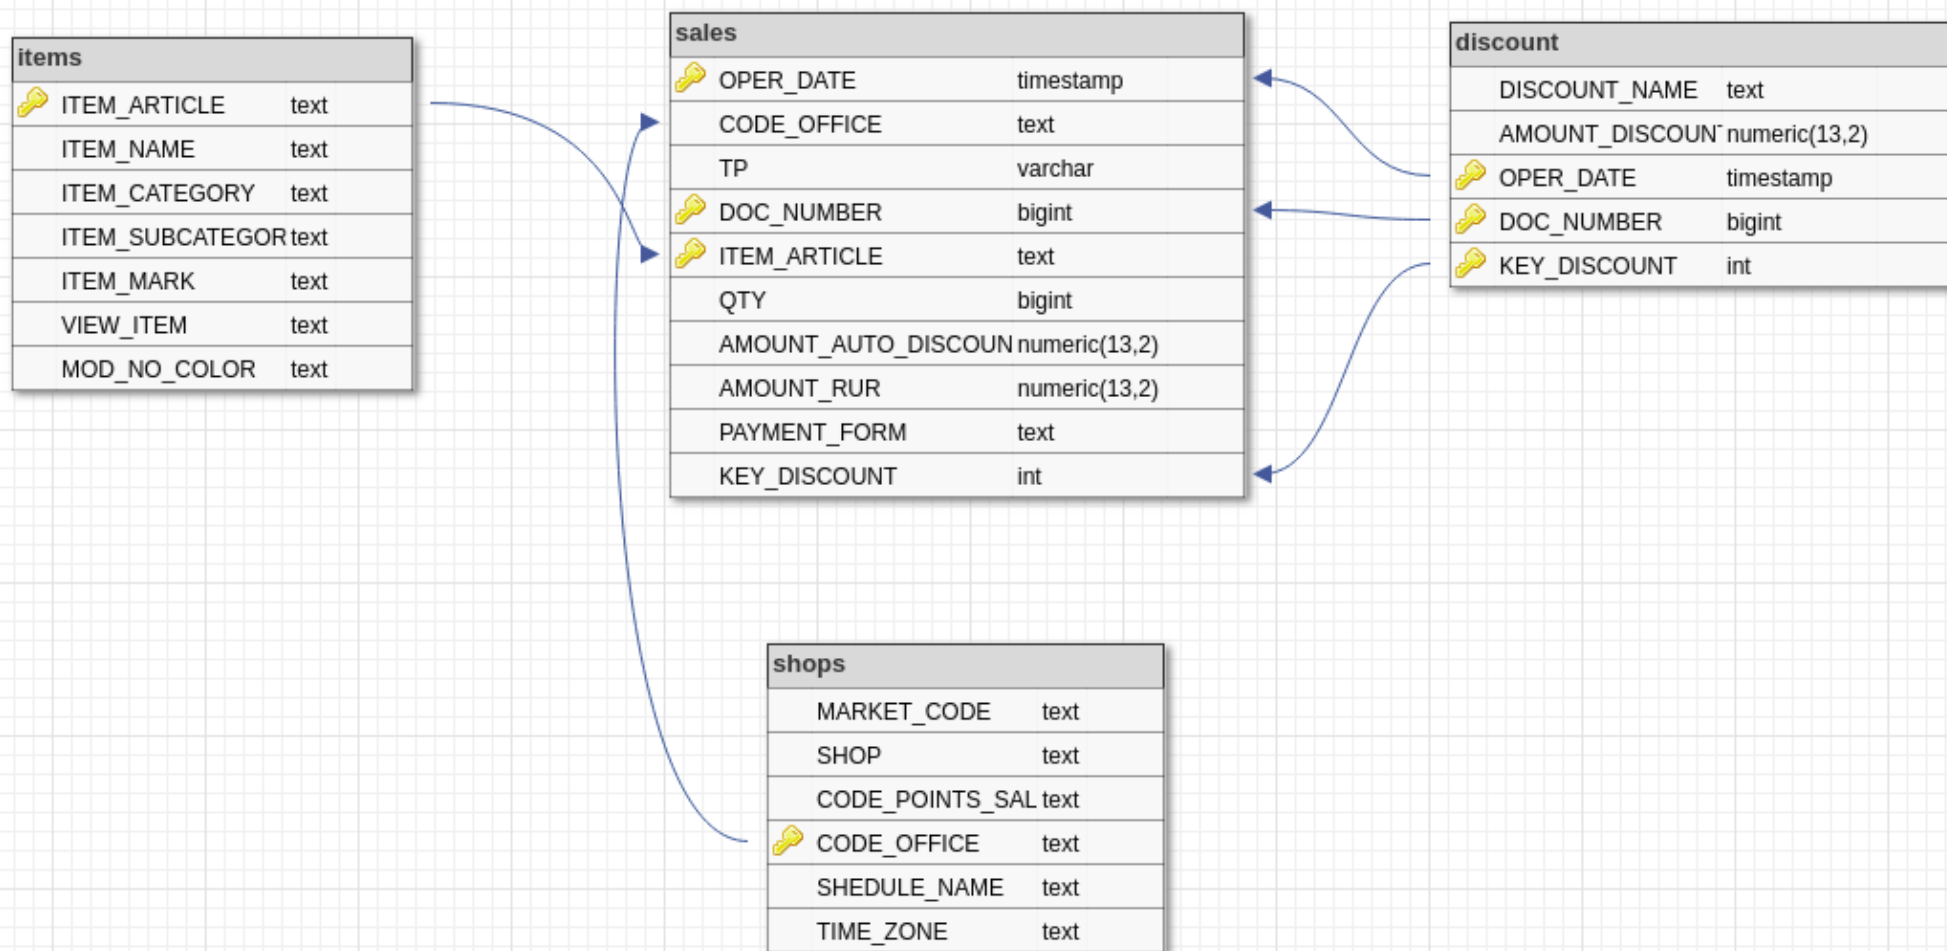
items

| | |
|---|---|
| ITEM_ARTICLE | text |
| ITEM_NAME | text |
| ITEM_CATEGORY | text |
| ITEM_SUBCATEGOR | text |
| ITEM_MARK | text |
| VIEW_ITEM | text |
| MOD_NO_COLOR | text |

sales

| | |
|---|---|
| OPER_DATE | timestamp |
| CODE_OFFICE | text |
| TP | varchar |
| DOC_NUMBER | bigint |
| ITEM_ARTICLE | text |
| QTY | bigint |
| AMOUNT_AUTO_DISCOUN | numeric(13,2) |
| AMOUNT_RUR | numeric(13,2) |
| PAYMENT_FORM | text |
| KEY_DISCOUNT | int |

discount

| | |
|---|---|
| DISCOUNT_NAME | text |
| AMOUNT_DISCOUN | numeric(13,2) |
| OPER_DATE | timestamp |
| DOC_NUMBER | bigint |
| KEY_DISCOUNT | int |

shops

| | |
|---|---|
| MARKET_CODE | text |
| SHOP | text |
| CODE_POINTS_SAL | text |
| CODE_OFFICE | text |
| SHEDULE_NAME | text |
| TIME_ZONE | text |